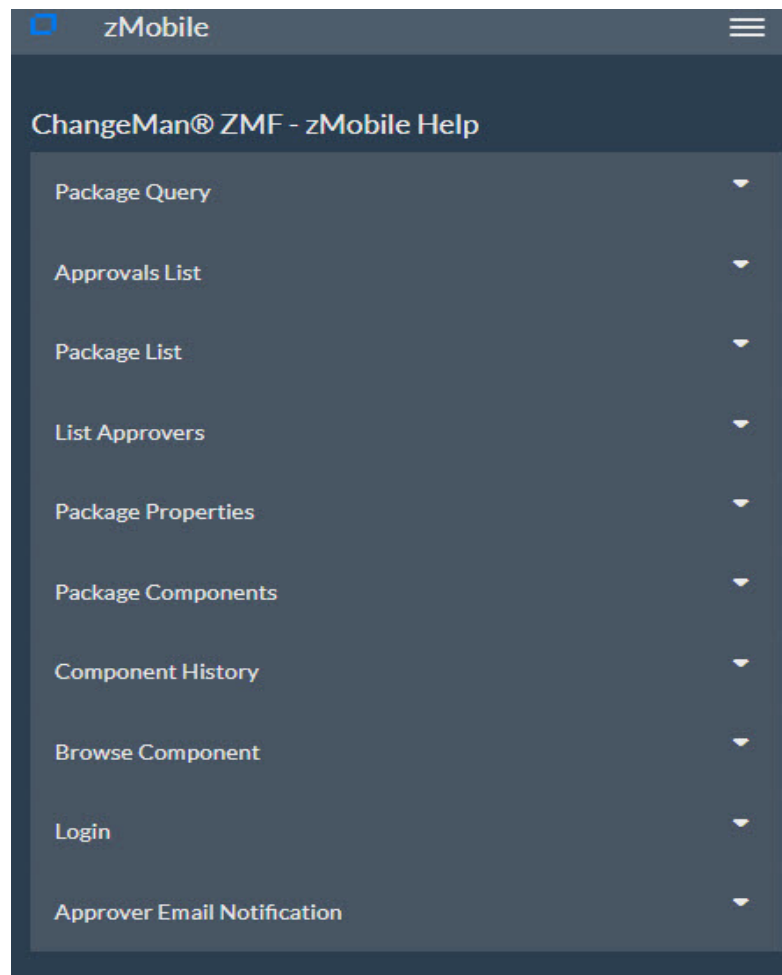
zMobile

ChangeMan® ZMF - zMobile Help

Package Query

Approvals List

Package List

List Approvers

Package Properties

Package Components

Component History

Browse Component

Login

Approver Email Notification